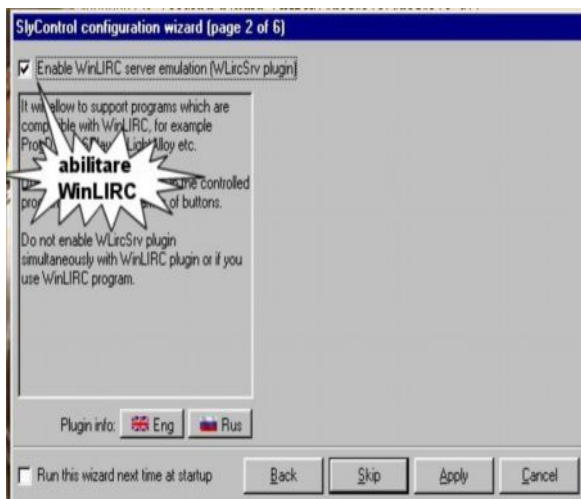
SlyControl configuration wizard (page 2 of 6)

Enable WinLIRC server emulation (WLircSrv plugin)

It will allow to support programs which are compatible with WinLIRC, for example Pro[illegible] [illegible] Light Alloy etc.

abilitare WinLIRC

D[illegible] the controlled pro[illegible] of buttons.

Do not enable WLircSrv plugin simultaneously with WinLIRC plugin or if you use WinLIRC program.

Plugin info: Eng Rus

Run this wizard next time at startup

Back

Skip

Apply

Cancel